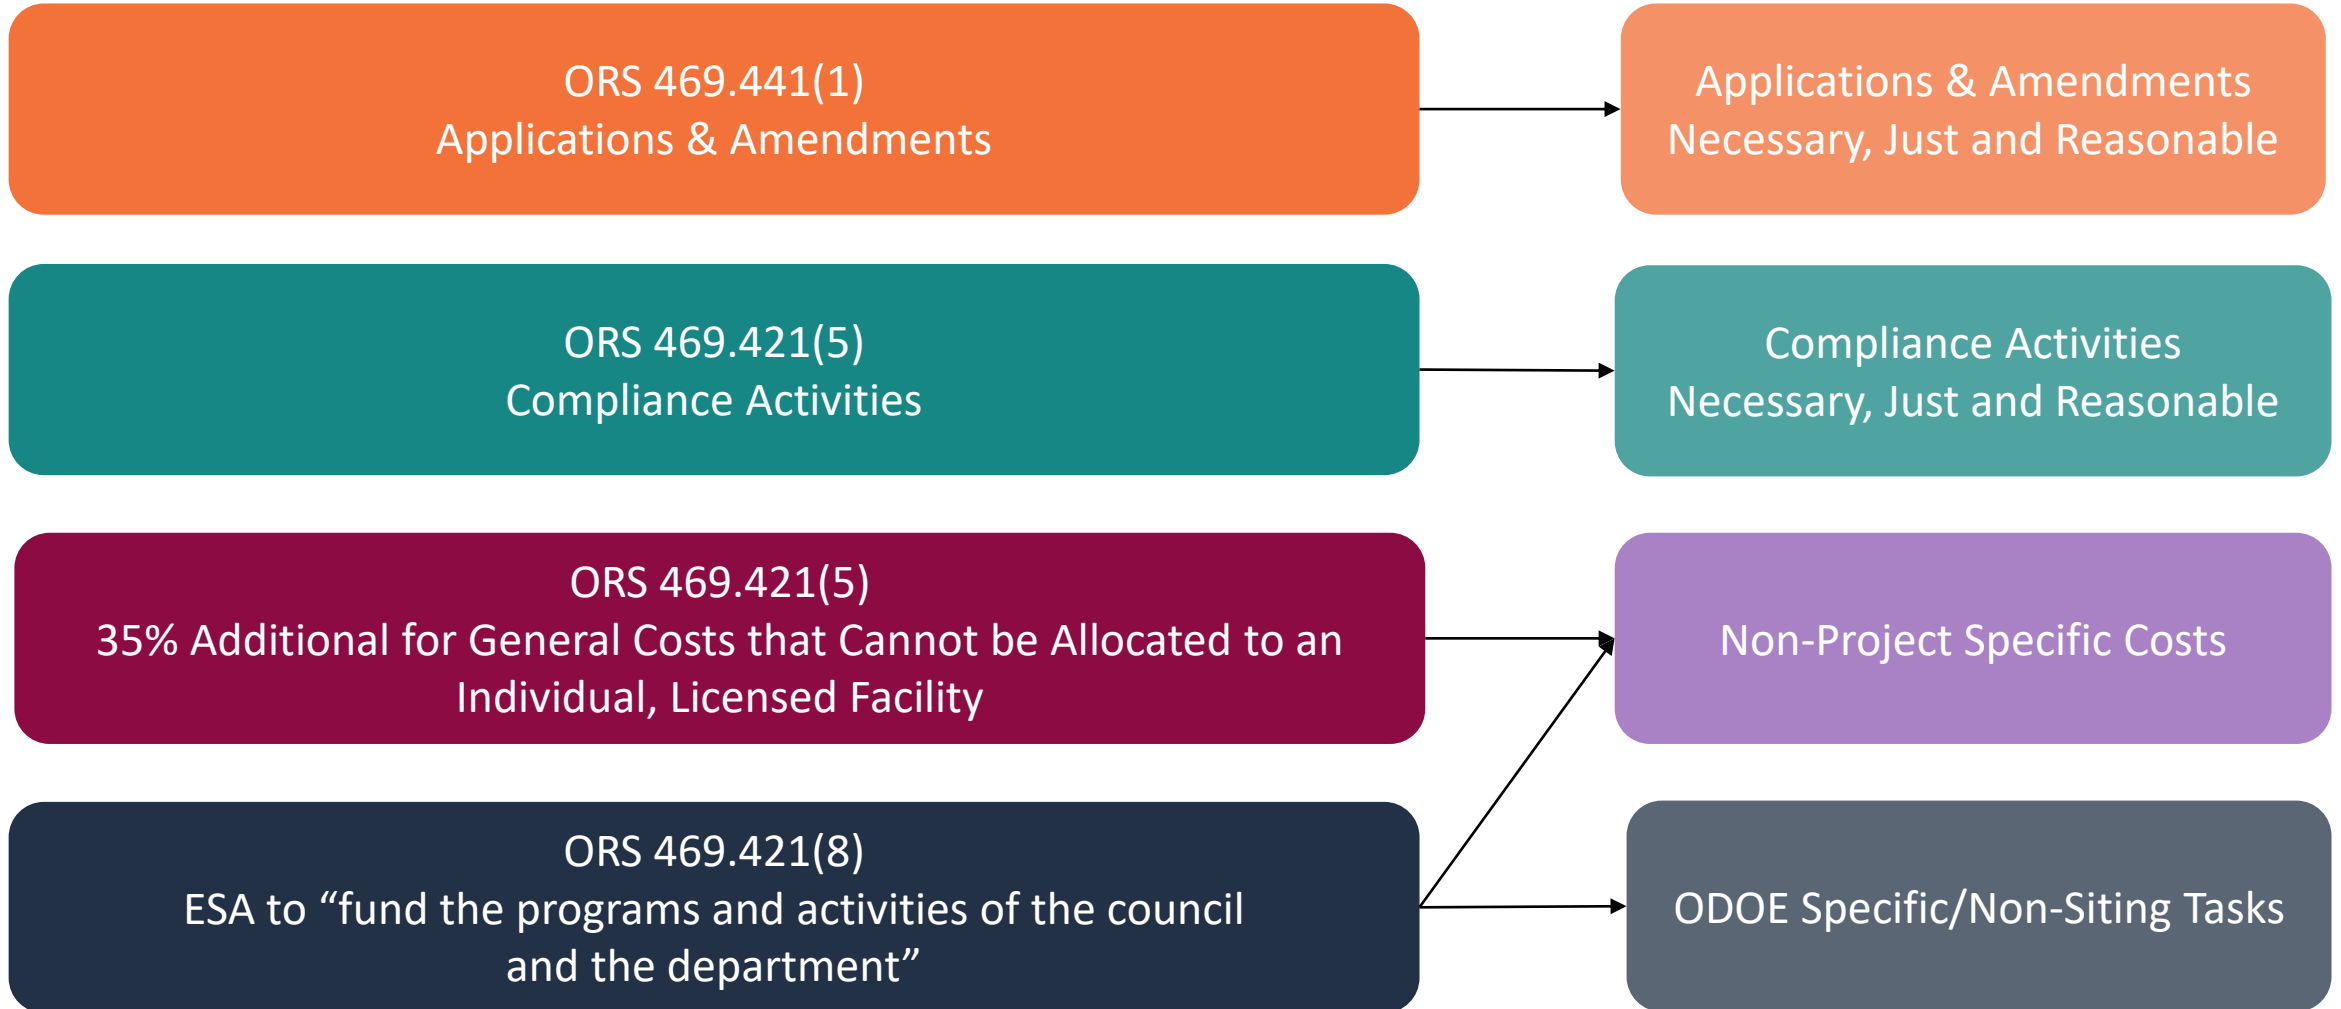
ORS 469.441(1)
Applications & Amendments

Applications & Amendments
Necessary, Just and Reasonable

ORS 469.421(5)
Compliance Activities

Compliance Activities
Necessary, Just and Reasonable

ORS 469.421(5)
35% Additional for General Costs that Cannot be Allocated to an Individual, Licensed Facility

Non-Project Specific Costs

ORS 469.421(8)
ESA to “fund the programs and activities of the council and the department”

ODOE Specific/Non-Siting Tasks